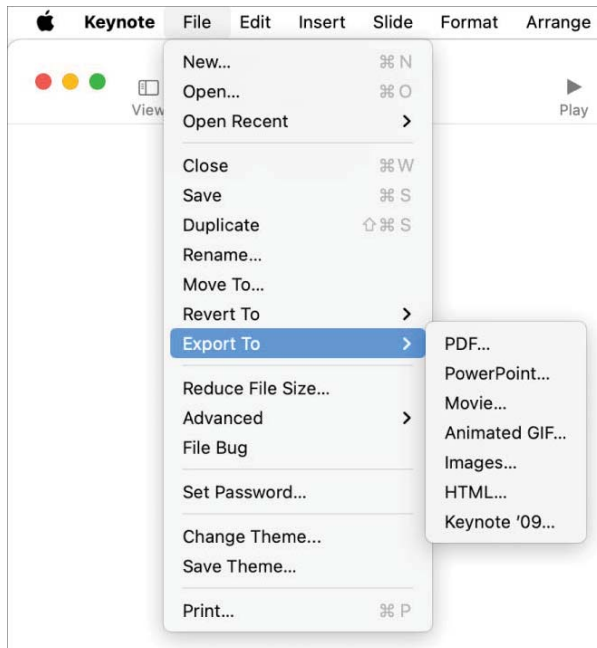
Keynote File Edit Insert Slide Format Arrange

View

Play

New... ⌘N
Open... ⌘O
Open Recent >

Close ⌘W
Save ⌘S
Duplicate ⇧⌘S
Rename...
Move To...
Revert To >
Export To >

Reduce File Size...
Advanced >
File Bug

Set Password...

Change Theme...
Save Theme...

Print... ⌘P

PDF...
PowerPoint...
Movie...
Animated GIF...
Images...
HTML...
Keynote '09...